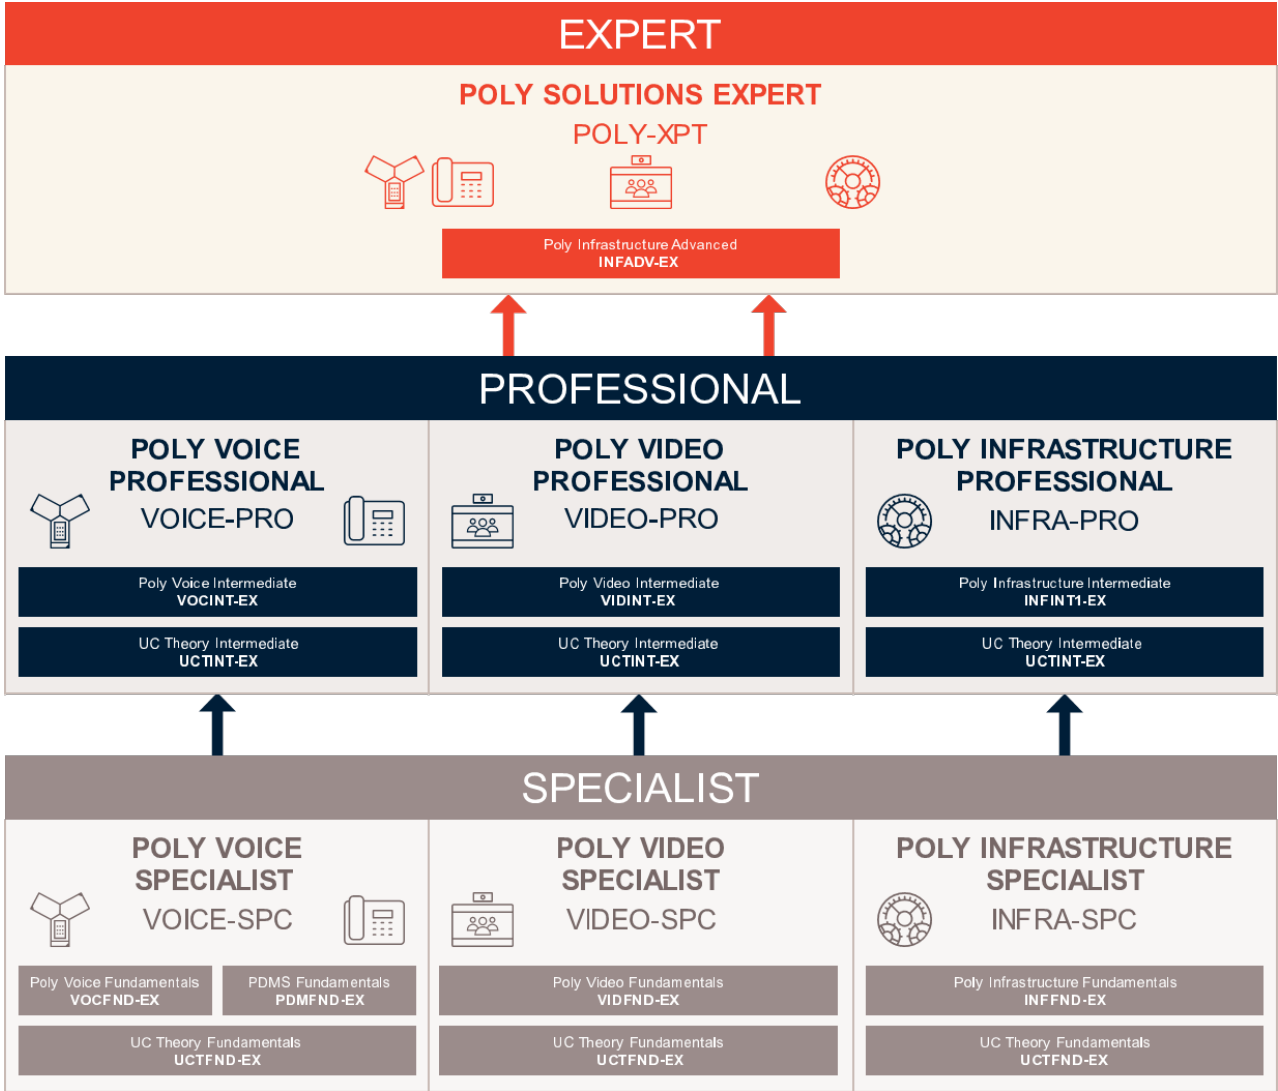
EXPERT

POLY SOLUTIONS EXPERT
POLY-XPT

Poly Infrastructure Advanced
INFADV-EX

PROFESSIONAL

POLY VOICE PROFESSIONAL
VOICE-PRO

Poly Voice Intermediate
VOCINT-EX

UC Theory Intermediate
UCTINT-EX

POLY VIDEO PROFESSIONAL
VIDEO-PRO

Poly Video Intermediate
VIDINT-EX

UC Theory Intermediate
UCTINT-EX

POLY INFRASTRUCTURE PROFESSIONAL
INFRA-PRO

Poly Infrastructure Intermediate
INFINT1-EX

UC Theory Intermediate
UCTINT-EX

SPECIALIST

POLY VOICE SPECIALIST
VOICE-SPC

Poly Voice Fundamentals
VOCFND-EX

PDMS Fundamentals
PDMFND-EX

UC Theory Fundamentals
UCTFND-EX

POLY VIDEO SPECIALIST
VIDEO-SPC

Poly Video Fundamentals
VIDFND-EX

UC Theory Fundamentals
UCTFND-EX

POLY INFRASTRUCTURE SPECIALIST
INFRA-SPC

Poly Infrastructure Fundamentals
INFFND-EX

UC Theory Fundamentals
UCTFND-EX